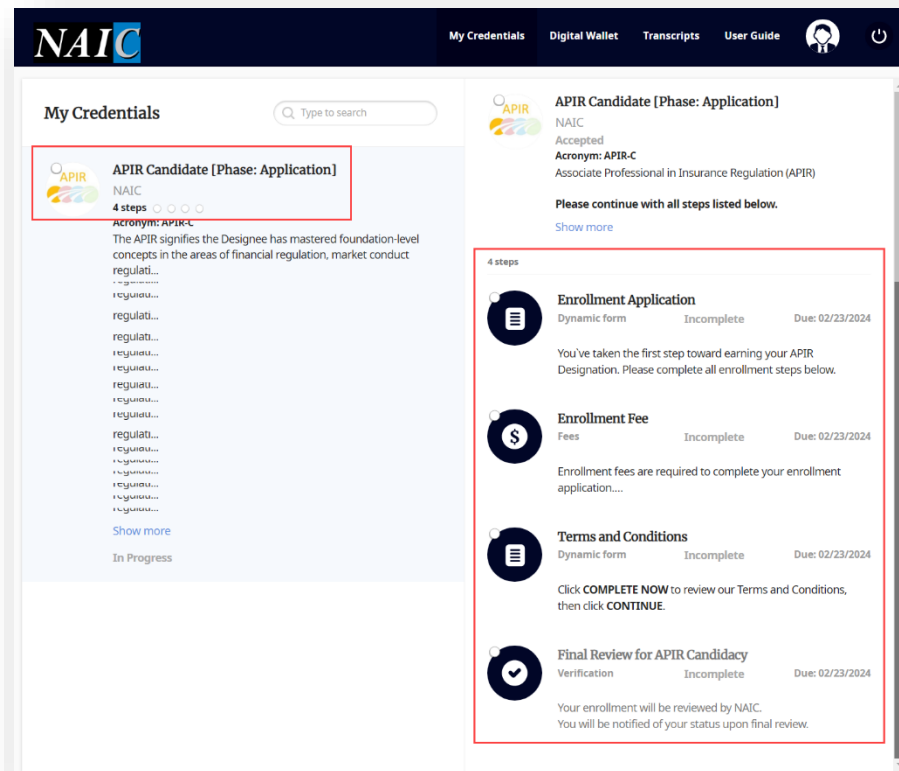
NAIC

My Credentials Digital Wallet Transcripts User Guide

My Credentials

Type to search

APIR

APIR Candidate [Phase: Application]

NAIC

4 steps

Acronym: APIR-C

The APIR signifies the Designee has mastered foundation-level concepts in the areas of financial regulation, market conduct regulati...

regulati...

regulati...

regulati...

regulati...

regulati...

regulati...

regulati...

regulati...

regulati...

regulati...

regulati...

regulati...

regulati...

regulati...

Show more

In Progress

APIR

APIR Candidate [Phase: Application]

NAIC

Accepted

Acronym: APIR-C

Associate Professional in Insurance Regulation (APIR)

Please continue with all steps listed below.

Show more

4 steps

Enrollment Application

Dynamic form Incomplete Due: 02/23/2024

You`ve taken the first step toward earning your APIR Designation. Please complete all enrollment steps below.

Enrollment Fee

Fees Incomplete Due: 02/23/2024

Enrollment fees are required to complete your enrollment application....

Terms and Conditions

Dynamic form Incomplete Due: 02/23/2024

Click COMPLETE NOW to review our Terms and Conditions, then click CONTINUE.

Final Review for APIR Candidacy

Verification Incomplete Due: 02/23/2024

Your enrollment will be reviewed by NAIC.
You will be notified of your status upon final review.